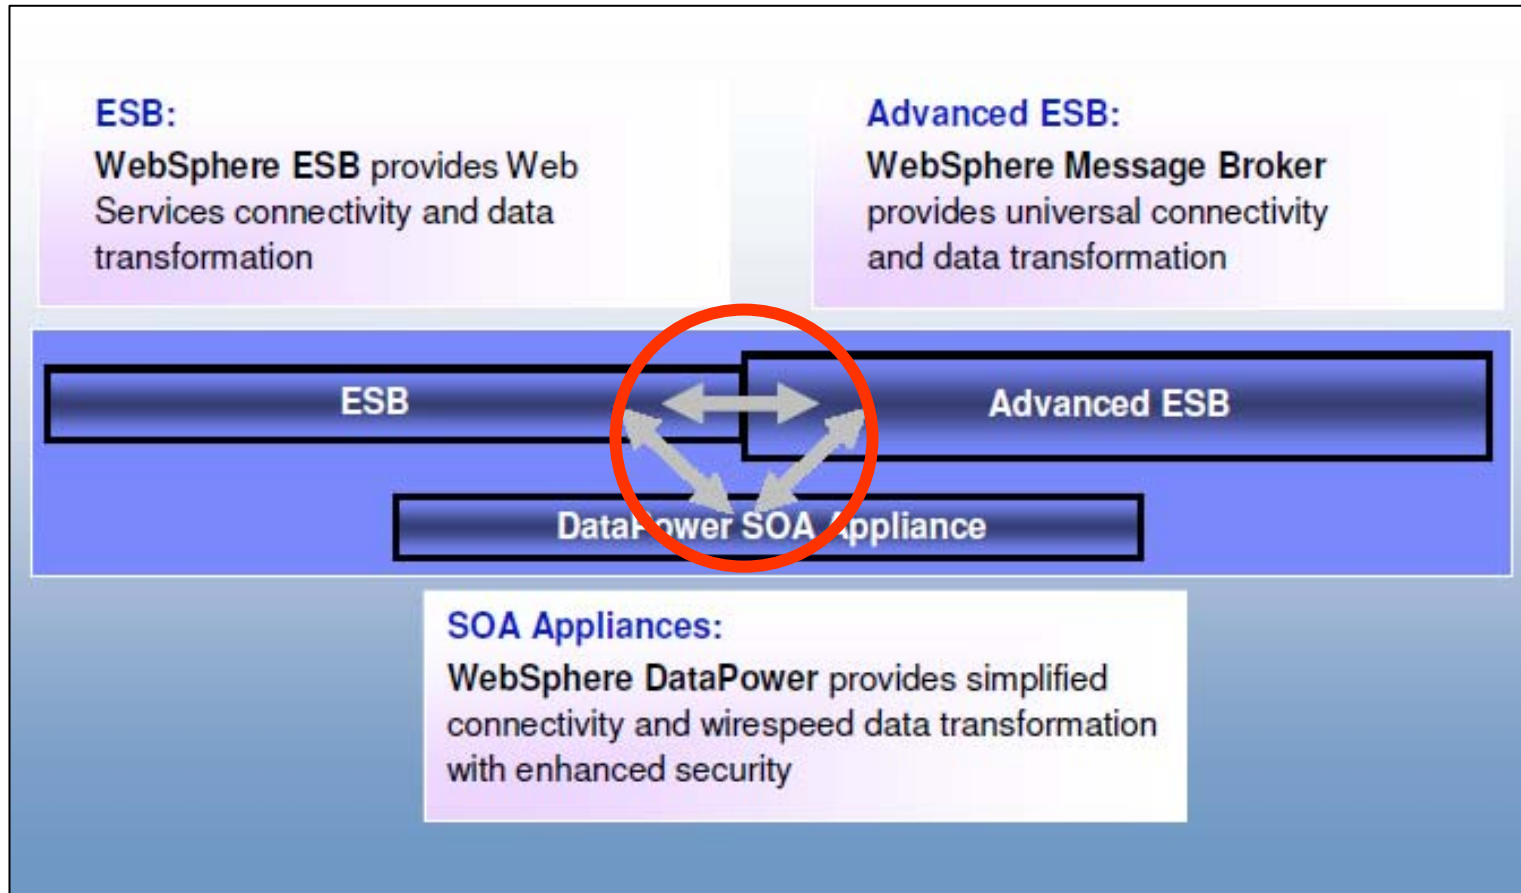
ESB:
WebSphere ESB provides Web Services connectivity and data transformation

Advanced ESB:
WebSphere Message Broker provides universal connectivity and data transformation

ESB

Advanced ESB

DataPower SOA Appliance

SOA Appliances:
WebSphere DataPower provides simplified connectivity and wirespeed data transformation with enhanced security